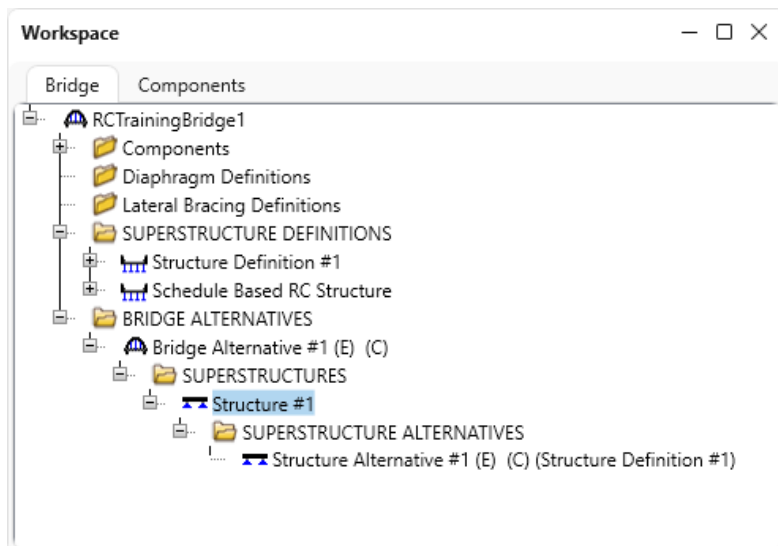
Workspace

Bridge
Components

RCTrainingBridge1
Components
Diaphragm Definitions
Lateral Bracing Definitions
SUPERSTRUCTURE DEFINITIONS
Structure Definition #1
Schedule Based RC Structure
BRIDGE ALTERNATIVES
Bridge Alternative #1 (E) (C)
SUPERSTRUCTURES
Structure #1
SUPERSTRUCTURE ALTERNATIVES
Structure Alternative #1 (E) (C) (Structure Definition #1)